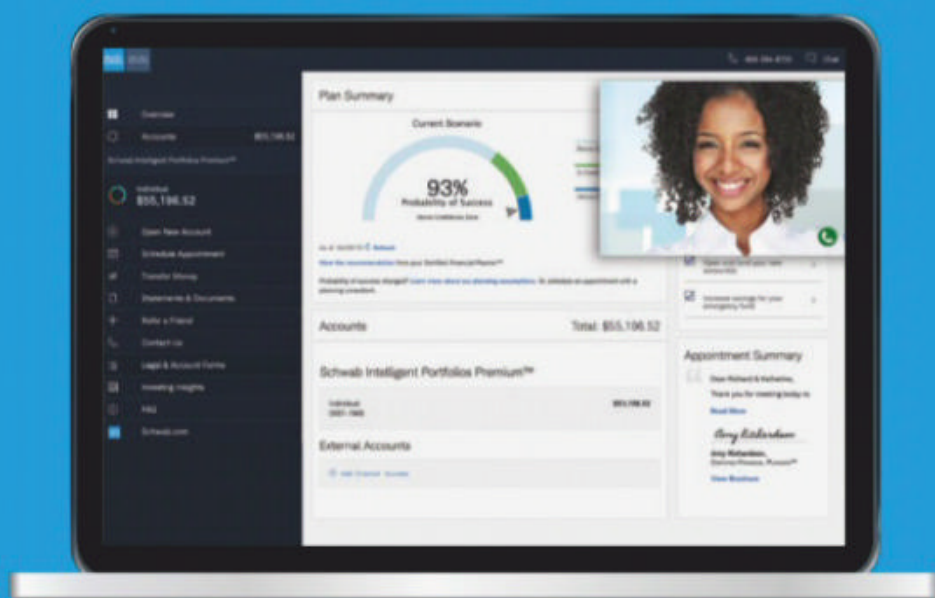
Overview
Accounts $55,196.52
Schwab Intelligent Portfolios Premium™
Individual
$55,196.52
Open New Account
Schedule Appointment
Transfer Money
Statements & Documents
Refer a Friend
Contact Us
Legal & Account Forms
Investing Insights
FAQ
Schwab.com

Plan Summary
Current Scenario
93%
Probability of Success
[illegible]
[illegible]
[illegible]
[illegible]

Accounts
Total: $55,196.52
Schwab Intelligent Portfolios Premium™
Individual
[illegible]
$55,196.52
External Accounts
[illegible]

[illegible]
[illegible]

Appointment Summary
Dear Richard & Katherine,
Thank you for meeting today to
Read More
Amy Richardson
Amy Richardson,
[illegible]
View Brochure